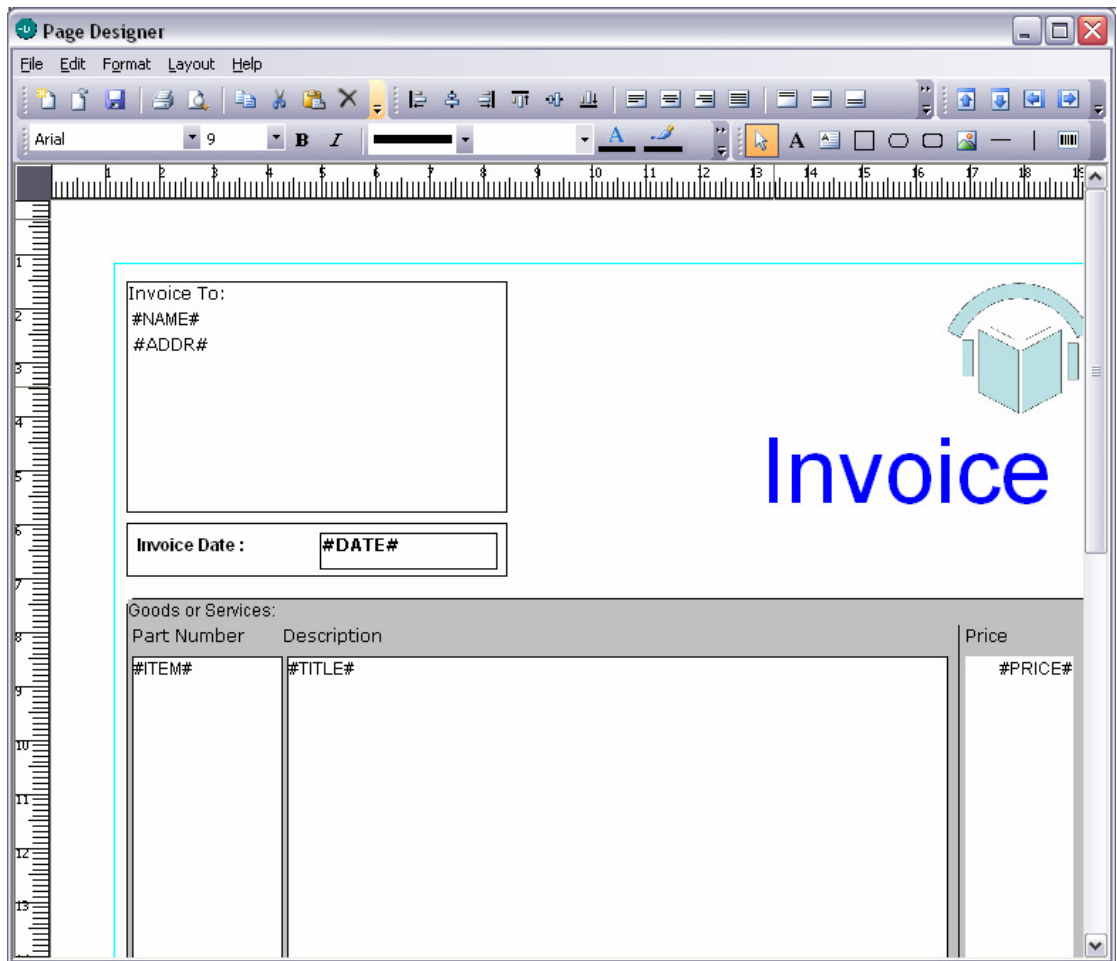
Page Designer

File Edit Format Layout Help

Arial 9 B I

1 2 3 4 5 6 7 8 9 10 11 12 13 14 15 16 17 18 19

1 2 3 4 5 6 7 8 9 10 11 12 13

Invoice To:
#NAME#
#ADDR#

Invoice

Invoice Date : #DATE#

Goods or Services:

| Part Number | Description | Price |
|---|---|---|
| #ITEM# | #TITLE# | #PRICE# |